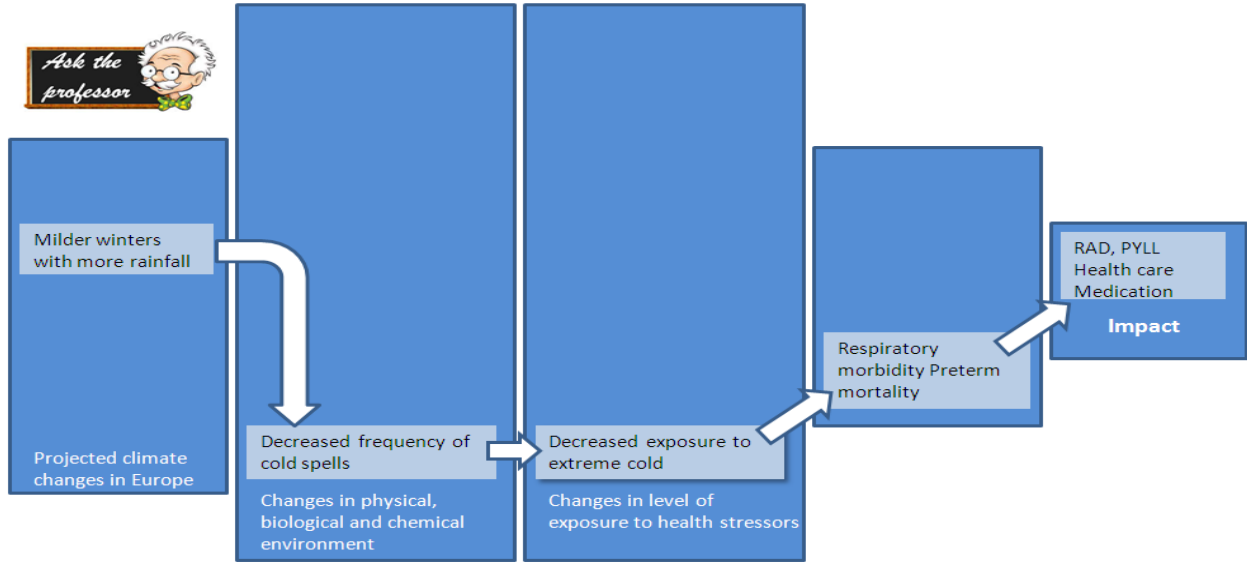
Ask the professor

Milder winters with more rainfall

Projected climate changes in Europe

Decreased frequency of cold spells

Changes in physical, biological and chemical environment

Decreased exposure to extreme cold

Changes in level of exposure to health stressors

Respiratory morbidity Preterm mortality

RAD, PYLL
Health care
Medication

Impact